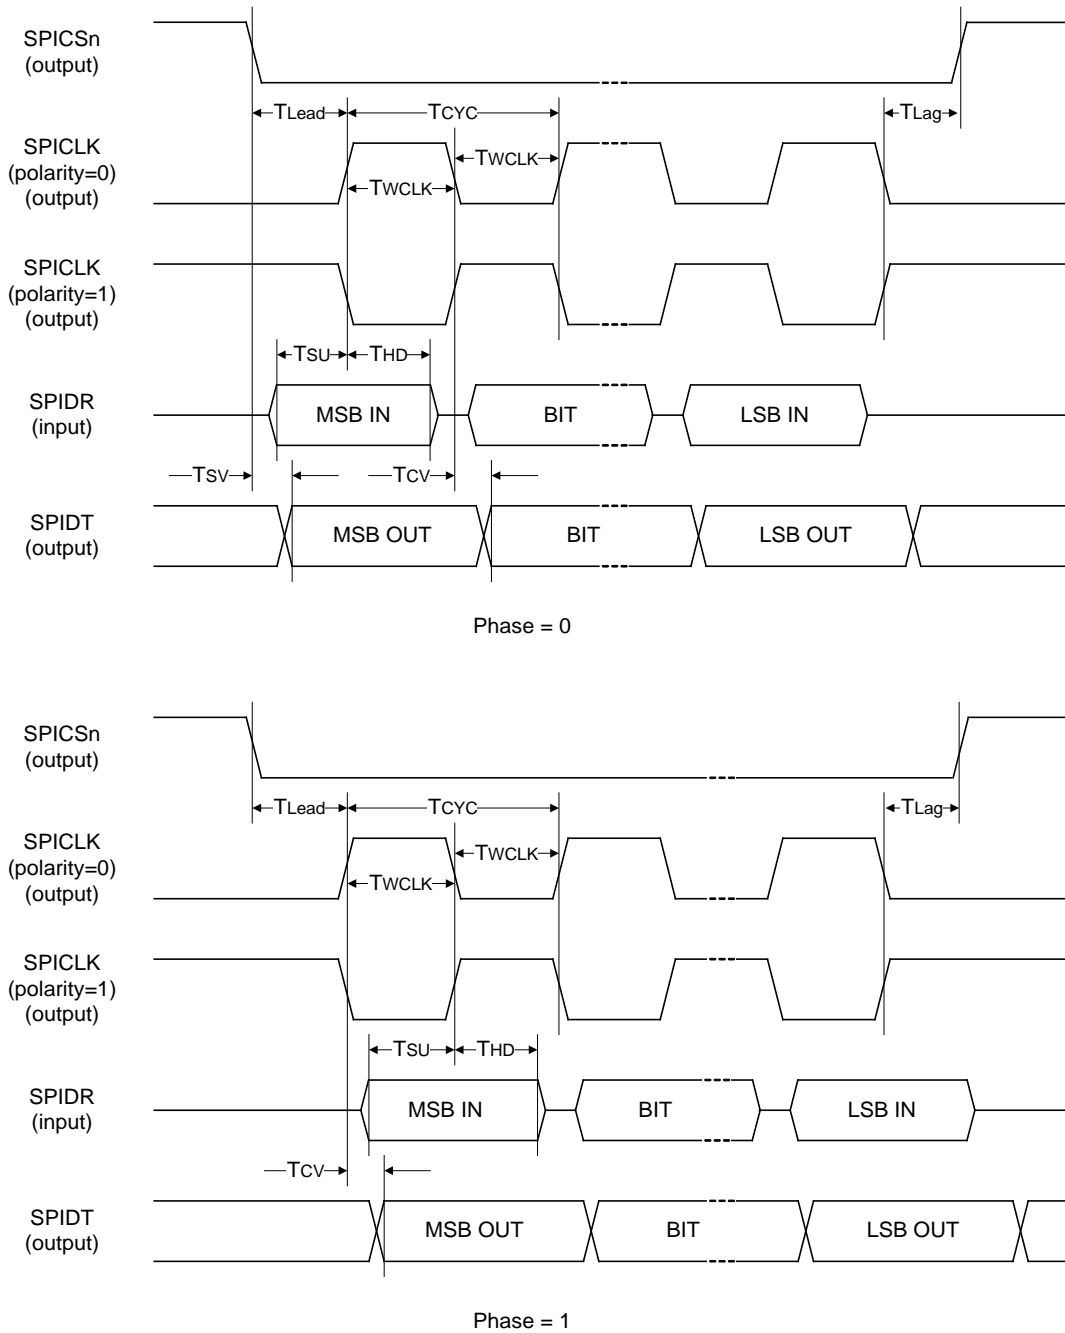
SPICSn
(output)

TLead
TCYC
TLag

SPICLK
(polarity=0)
(output)

TWCLK
TWCLK

SPICLK
(polarity=1)
(output)

TSU
THD

SPIDR
(input)

MSB IN
BIT
LSB IN

TSV
TCV

SPIDT
(output)

MSB OUT
BIT
LSB OUT

Phase = 0

SPICSn
(output)

TLead
TCYC
TLag

SPICLK
(polarity=0)
(output)

TWCLK
TWCLK

SPICLK
(polarity=1)
(output)

TSU
THD

SPIDR
(input)

MSB IN
BIT
LSB IN

TCV

SPIDT
(output)

MSB OUT
BIT
LSB OUT

Phase = 1